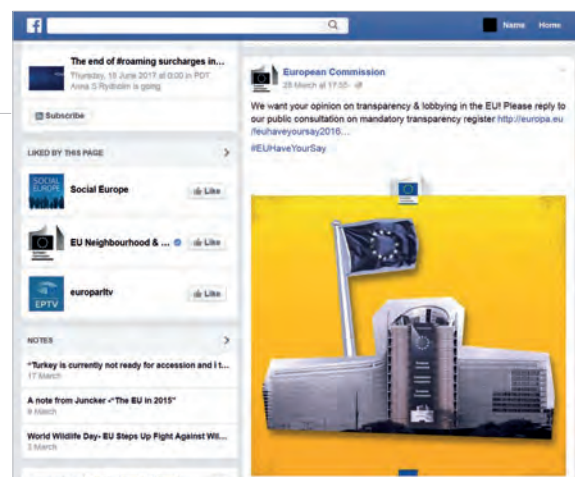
Name Home

The end of #roaming surcharges in...
Thursday, 15 June 2017 at 0:00 in PDT
Anna S Rydholm is going

Subscribe

LIKED BY THIS PAGE

SOCIAL EUROPE

Social Europe

Like

EU Neighbourhood & ...

Like

EPTV

europarltv

Like

NOTES

"Turkey is currently not ready for accession and I t...
17 March

A note from Juncker -"The EU in 2015"
9 March

World Wildlife Day- EU Steps Up Fight Against Wil...
3 March

European Commission
28 March at 17:50

We want your opinion on transparency & lobbying in the EU! Please reply to our public consultation on mandatory transparency register http://europa.eu/euhaveyoursay2016....
#EUHaveYourSay